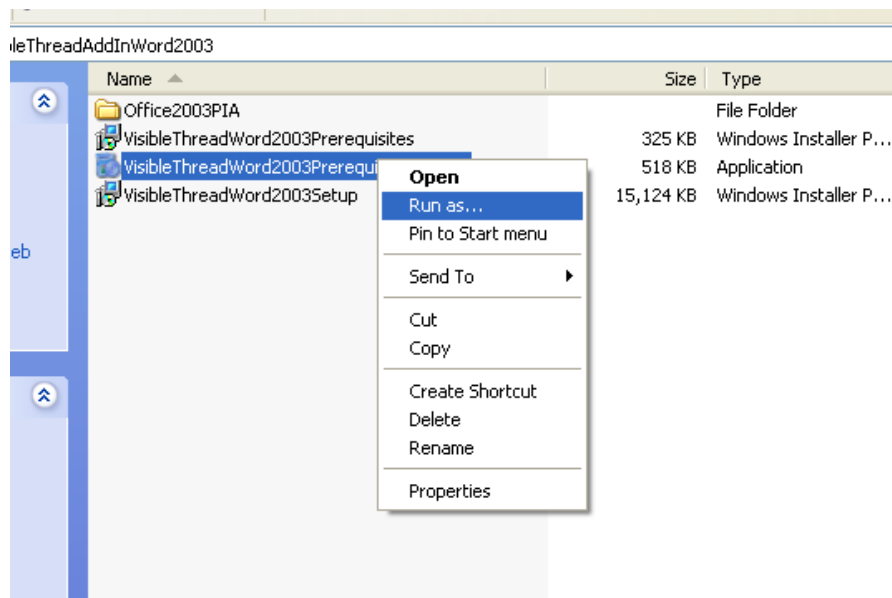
leThreadAddInWord2003

eb

| Name | Size | Type |
|---|---|---|
| Office2003PIA | | File Folder |
| VisibleThreadWord2003Prerequisites | 325 KB | Windows Installer P... |
| VisibleThreadWord2003Prerequi | 518 KB | Application |
| VisibleThreadWord2003Setup | 15,124 KB | Windows Installer P... |

Open
Run as...
Pin to Start menu
Send To
Cut
Copy
Create Shortcut
Delete
Rename
Properties